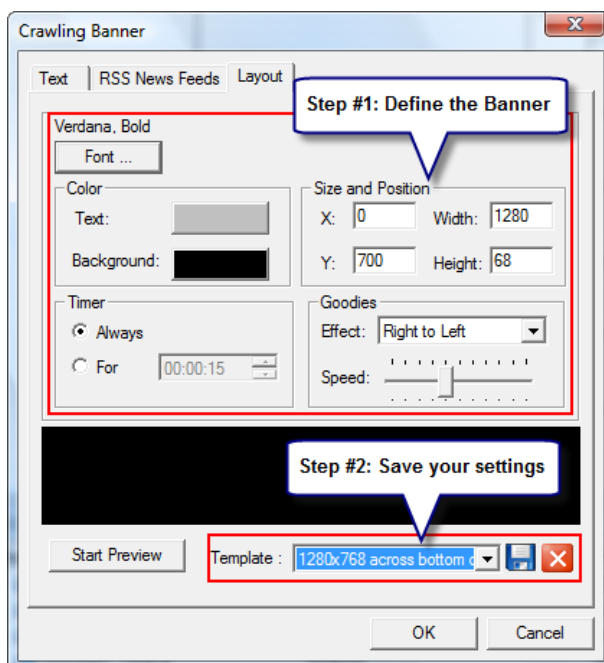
Crawling Banner

Text
RSS News Feeds
Layout

Step #1: Define the Banner

Verdana, Bold
Font ...

Color
Text:
Background:

Size and Position
X: 0
Width: 1280
Y: 700
Height: 68

Timer
Always
For 00:00:15

Goodies
Effect: Right to Left
Speed:

Step #2: Save your settings

Start Preview
Template : 1280x768 across bottom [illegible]

OK
Cancel